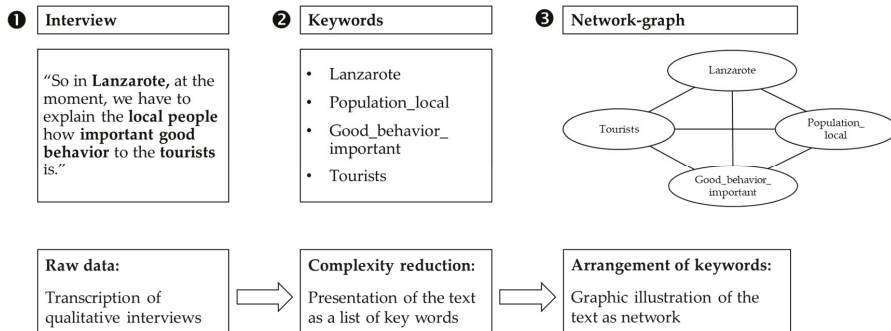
❶ Interview

"So in **Lanzarote,** at the moment, we have to explain the **local people** how **important good behavior** to the **tourists** is."

❷ Keywords

- Lanzarote
- Population_local
- Good_behavior_important
- Tourists

❸ Network-graph

Lanzarote

Tourists

Population_local

Good_behavior_important

Raw data:

Transcription of qualitative interviews

Complexity reduction:

Presentation of the text as a list of key words

Arrangement of keywords:

Graphic illustration of the text as network